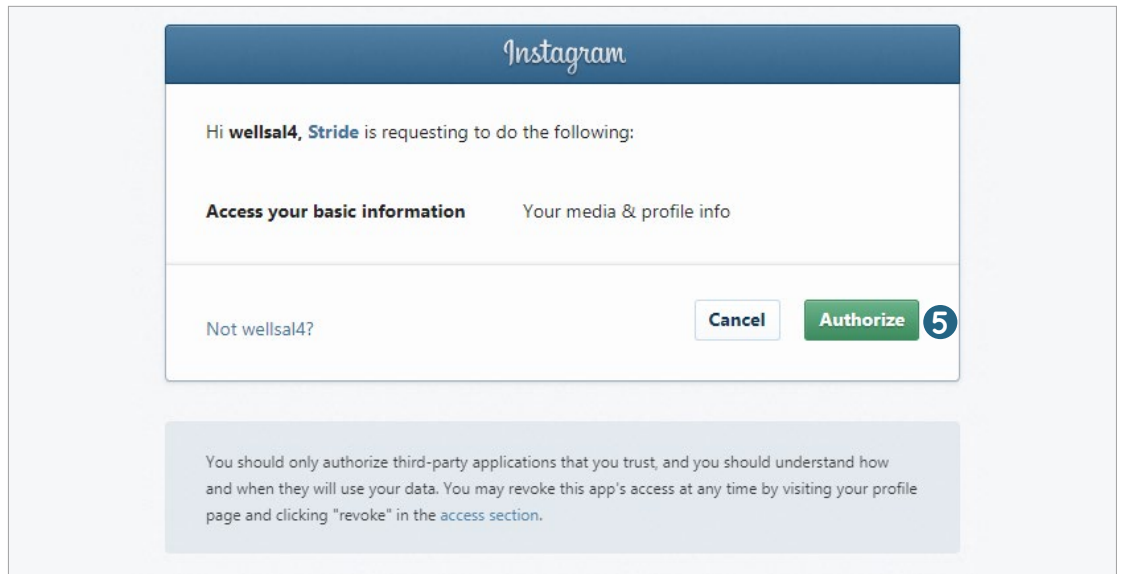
Instagram

Hi **wellsal4**, **Stride** is requesting to do the following:

**Access your basic information** Your media & profile info

Not wellsal4?

Cancel

Authorize

5

You should only authorize third-party applications that you trust, and you should understand how and when they will use your data. You may revoke this app's access at any time by visiting your profile page and clicking "revoke" in the access section.